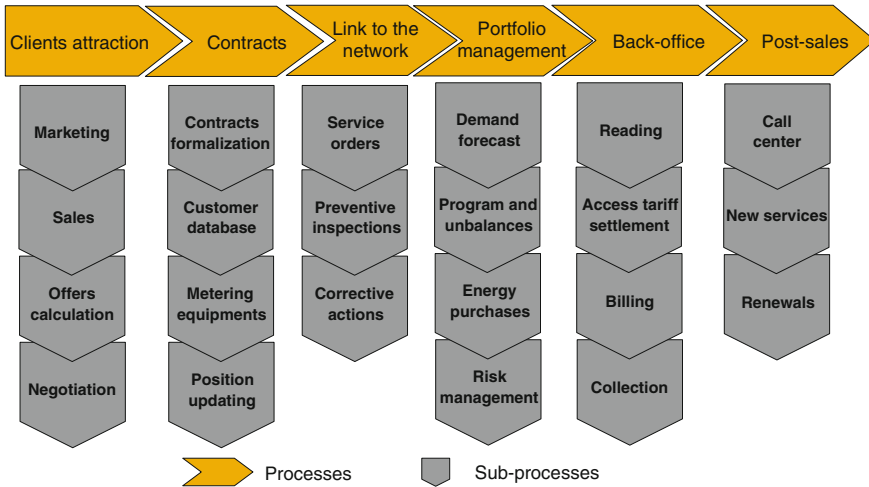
Clients attraction
Contracts
Link to the network
Portfolio management
Back-office
Post-sales

Marketing
Sales
Offers calculation
Negotiation

Contracts formalization
Customer database
Metering equipments
Position updating

Service orders
Preventive inspections
Corrective actions

Demand forecast
Program and unbalances
Energy purchases
Risk management

Reading
Access tariff settlement
Billing
Collection

Call center
New services
Renewals

Processes
Sub-processes